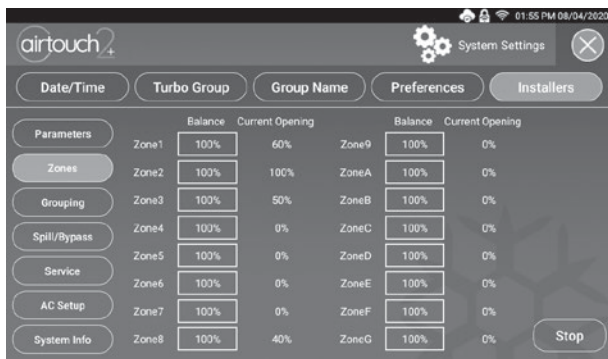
01:55 PM 08/04/2020

airtouch2+

System Settings

Date/Time | Turbo Group | Group Name | Preferences | Installers

Parameters
Zones
Grouping
Spill/Bypass
Service
AC Setup
System Info

| | Balance | Current Opening | | Balance | Current Opening |
|---|---|---|---|---|---|
| Zone1 | 100% | 60% | Zone9 | 100% | 0% |
| Zone2 | 100% | 100% | ZoneA | 100% | 0% |
| Zone3 | 100% | 50% | ZoneB | 100% | 0% |
| Zone4 | 100% | 0% | ZoneC | 100% | 0% |
| Zone5 | 100% | 0% | ZoneD | 100% | 0% |
| Zone6 | 100% | 0% | ZoneE | 100% | 0% |
| Zone7 | 100% | 0% | ZoneF | 100% | 0% |
| Zone8 | 100% | 40% | ZoneG | 100% | 0% |

Stop